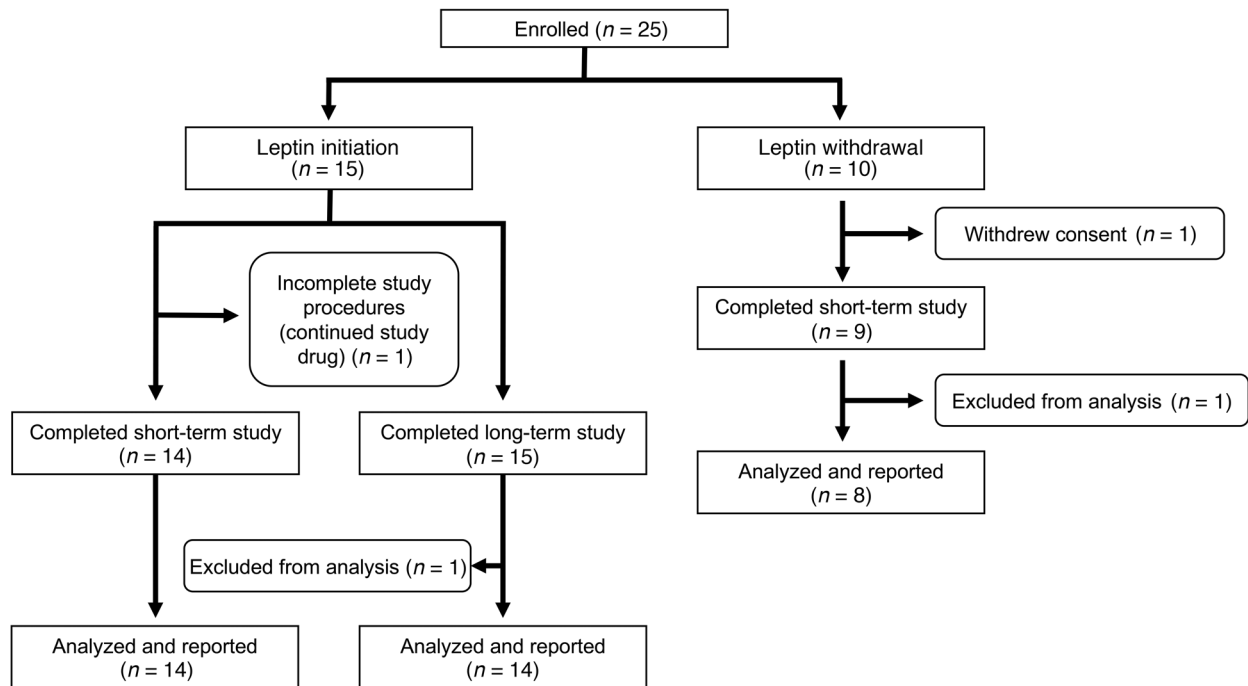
Enrolled ($n = 25$)

Leptin initiation ($n = 15$)

Leptin withdrawal ($n = 10$)

Withdrew consent ($n = 1$)

Incomplete study procedures (continued study drug) ($n = 1$)

Completed short-term study ($n = 9$)

Excluded from analysis ($n = 1$)

Completed short-term study ($n = 14$)

Completed long-term study ($n = 15$)

Analyzed and reported ($n = 8$)

Excluded from analysis ($n = 1$)

Analyzed and reported ($n = 14$)

Analyzed and reported ($n = 14$)